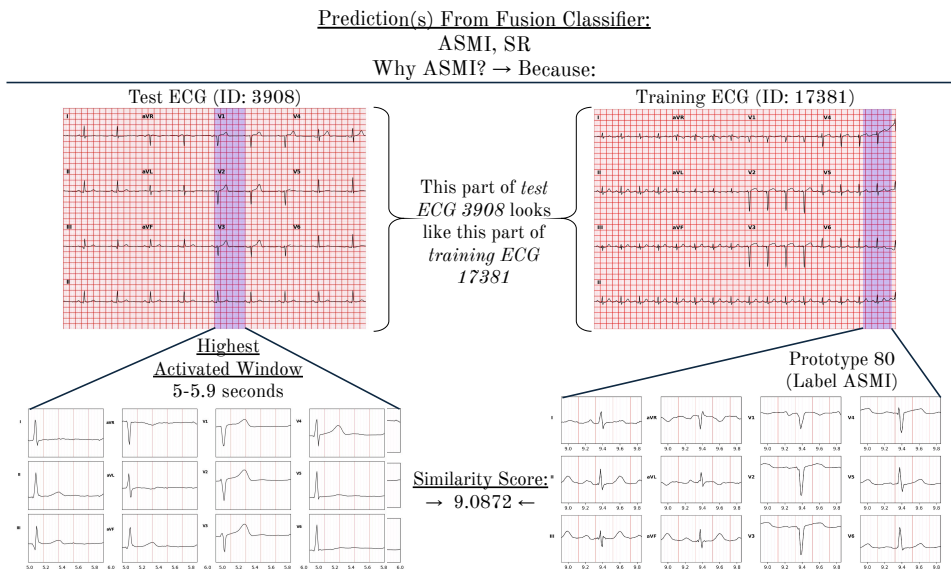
Prediction(s) From Fusion Classifier:
ASMI, SR
Why ASMI? → Because:

Test ECG (ID: 3908)

I aVR V1 V4
II aVL V2 V5
III aVF V3 V6
II

This part of *test ECG 3908* looks like this part of *training ECG 17381*

Training ECG (ID: 17381)

I aVR V1 V4
II aVL V2 V5
III aVF V3 V6
II

Highest Activated Window
5-5.9 seconds

I aVR V1 V4
II aVL V2 V5
III aVF V3 V6

5.0 5.2 5.4 5.6 5.8 6.0 5.0 5.2 5.4 5.6 5.8 6.0 5.0 5.2 5.4 5.6 5.8 6.0 5.0 5.2 5.4 5.6 5.8 6.0

Similarity Score:
→ 9.0872 ←

Prototype 80
(Label ASMI)

I aVR V1 V4
II aVL V2 V5
III aVF V3 V6

9.0 9.2 9.4 9.6 9.8 9.0 9.2 9.4 9.6 9.8 9.0 9.2 9.4 9.6 9.8 9.0 9.2 9.4 9.6 9.8